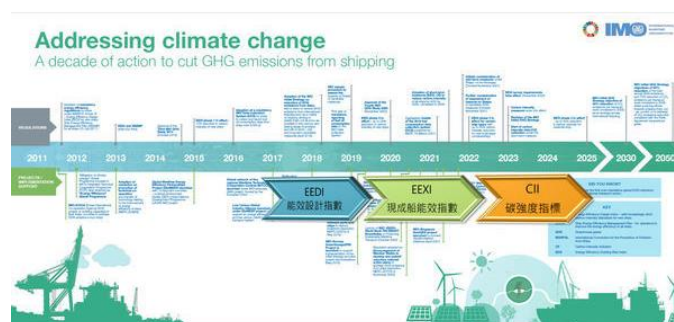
IMO

Addressing climate change

A decade of action to cut GHG emissions from shipping

REGULATIONS

2011 2012 2013 2014 2015 2016 2017 2018 2019 2020 2021 2022 2023 2024 2025 2030 2050

PROJECTS / IMPLEMENTATION SUPPORT

EEDI
能效設計指數

EEXI
現成船能效指數

CII
碳強度指標

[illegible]